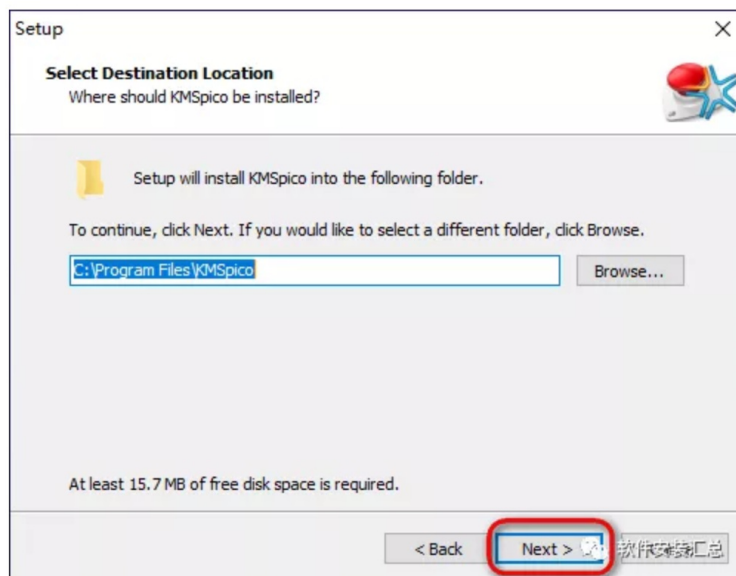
Setup

Select Destination Location
Where should KMSpico be installed?

Setup will install KMSpico into the following folder.

To continue, click Next. If you would like to select a different folder, click Browse.

C:\Program Files\KMSpico

Browse...

At least 15.7 MB of free disk space is required.

< Back

Next >

软件安装汇总